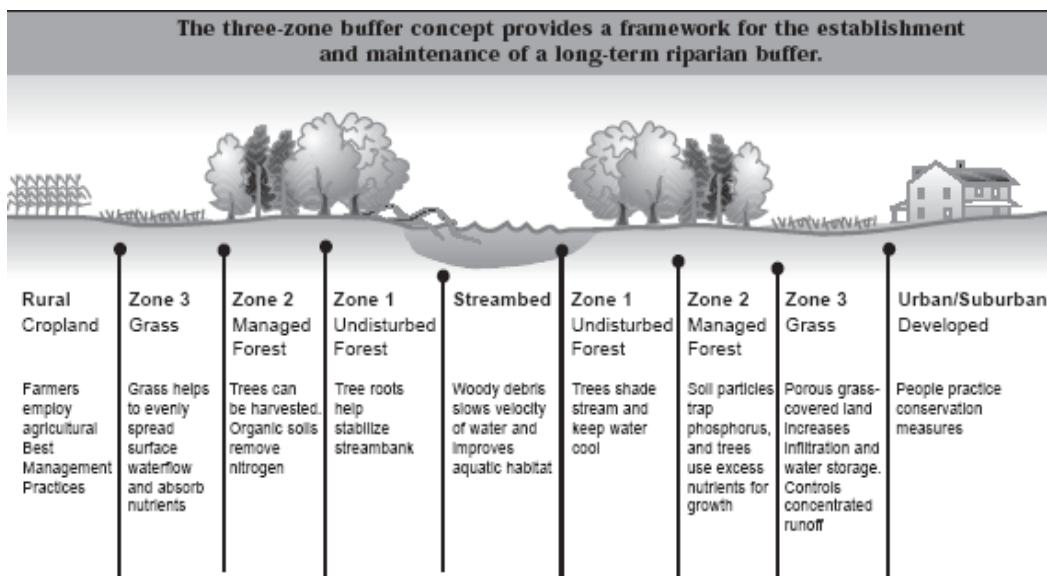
The three-zone buffer concept provides a framework for the establishment and maintenance of a long-term riparian buffer.

Rural
Cropland

Farmers employ agricultural Best Management Practices

Zone 3
Grass

Grass helps to evenly spread surface waterflow and absorb nutrients

Zone 2
Managed Forest

Trees can be harvested. Organic soils remove nitrogen

Zone 1
Undisturbed Forest

Tree roots help stabilize streambank

Streambed

Woody debris slows velocity of water and improves aquatic habitat

Zone 1
Undisturbed Forest

Trees shade stream and keep water cool

Zone 2
Managed Forest

Soil particles trap phosphorus, and trees use excess nutrients for growth

Zone 3
Grass

Porous grass-covered land increases infiltration and water storage. Controls concentrated runoff

Urban/Suburban
Developed

People practice conservation measures